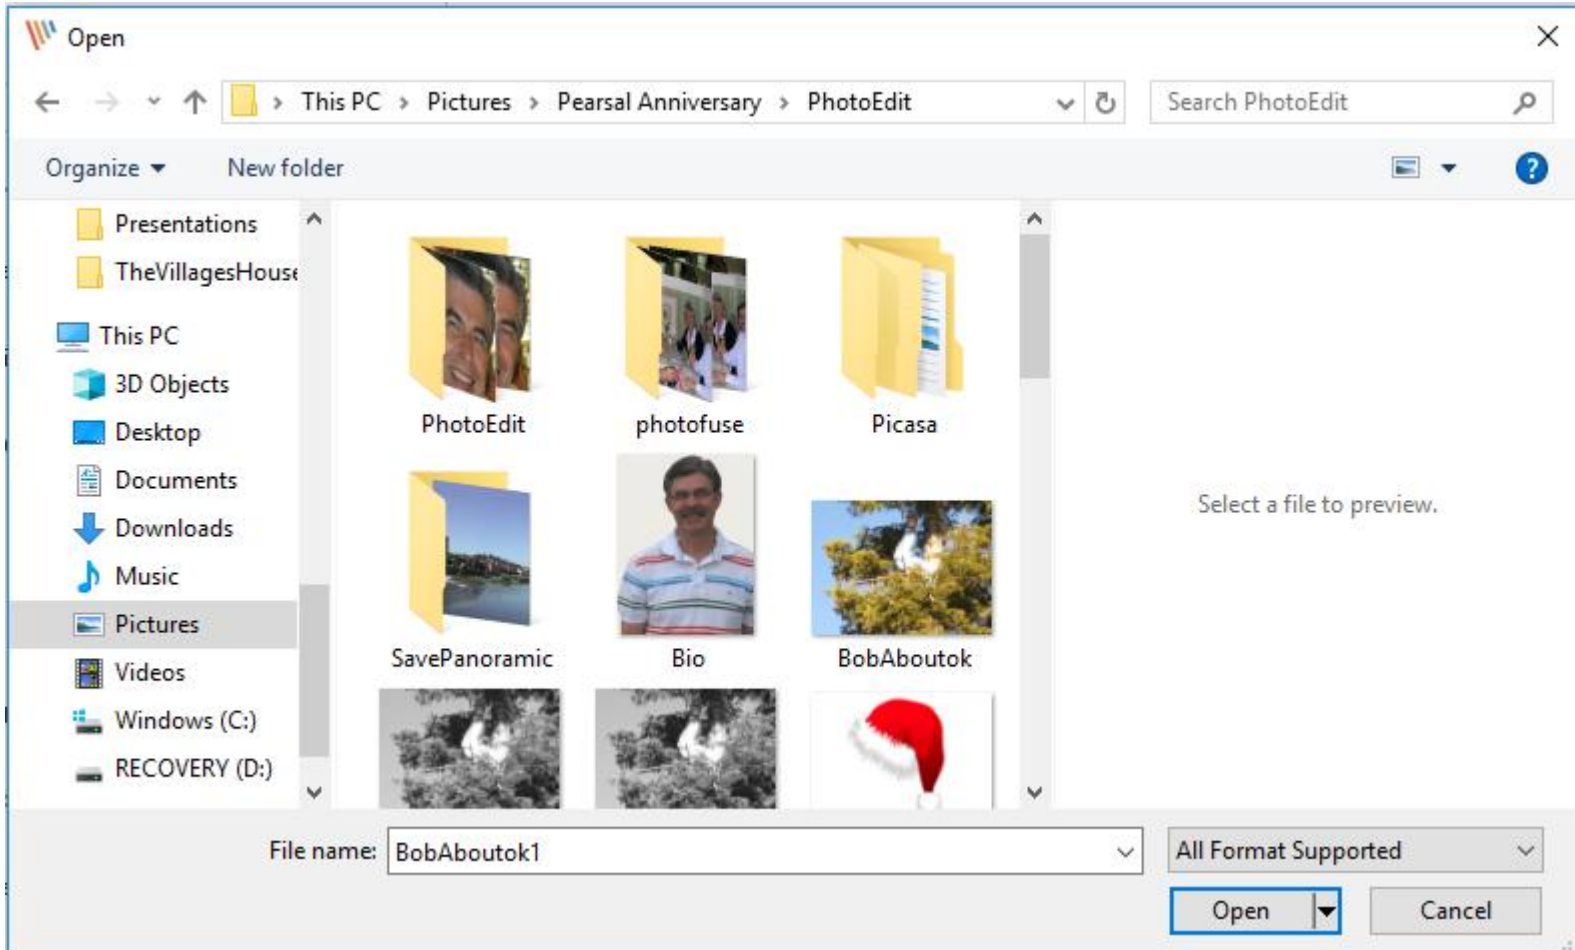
Open

This PC › Pictures › Pearsal Anniversary › PhotoEdit

Search PhotoEdit

Organize ▾ New folder

Presentations
TheVillagesHouse
This PC
3D Objects
Desktop
Documents
Downloads
Music
Pictures
Videos
Windows (C:)
RECOVERY (D:)

PhotoEdit
photofuse
Picasa
SavePanoramic
Bio
BobAboutok

Select a file to preview.

File name: BobAboutok1

All Format Supported

Open

Cancel